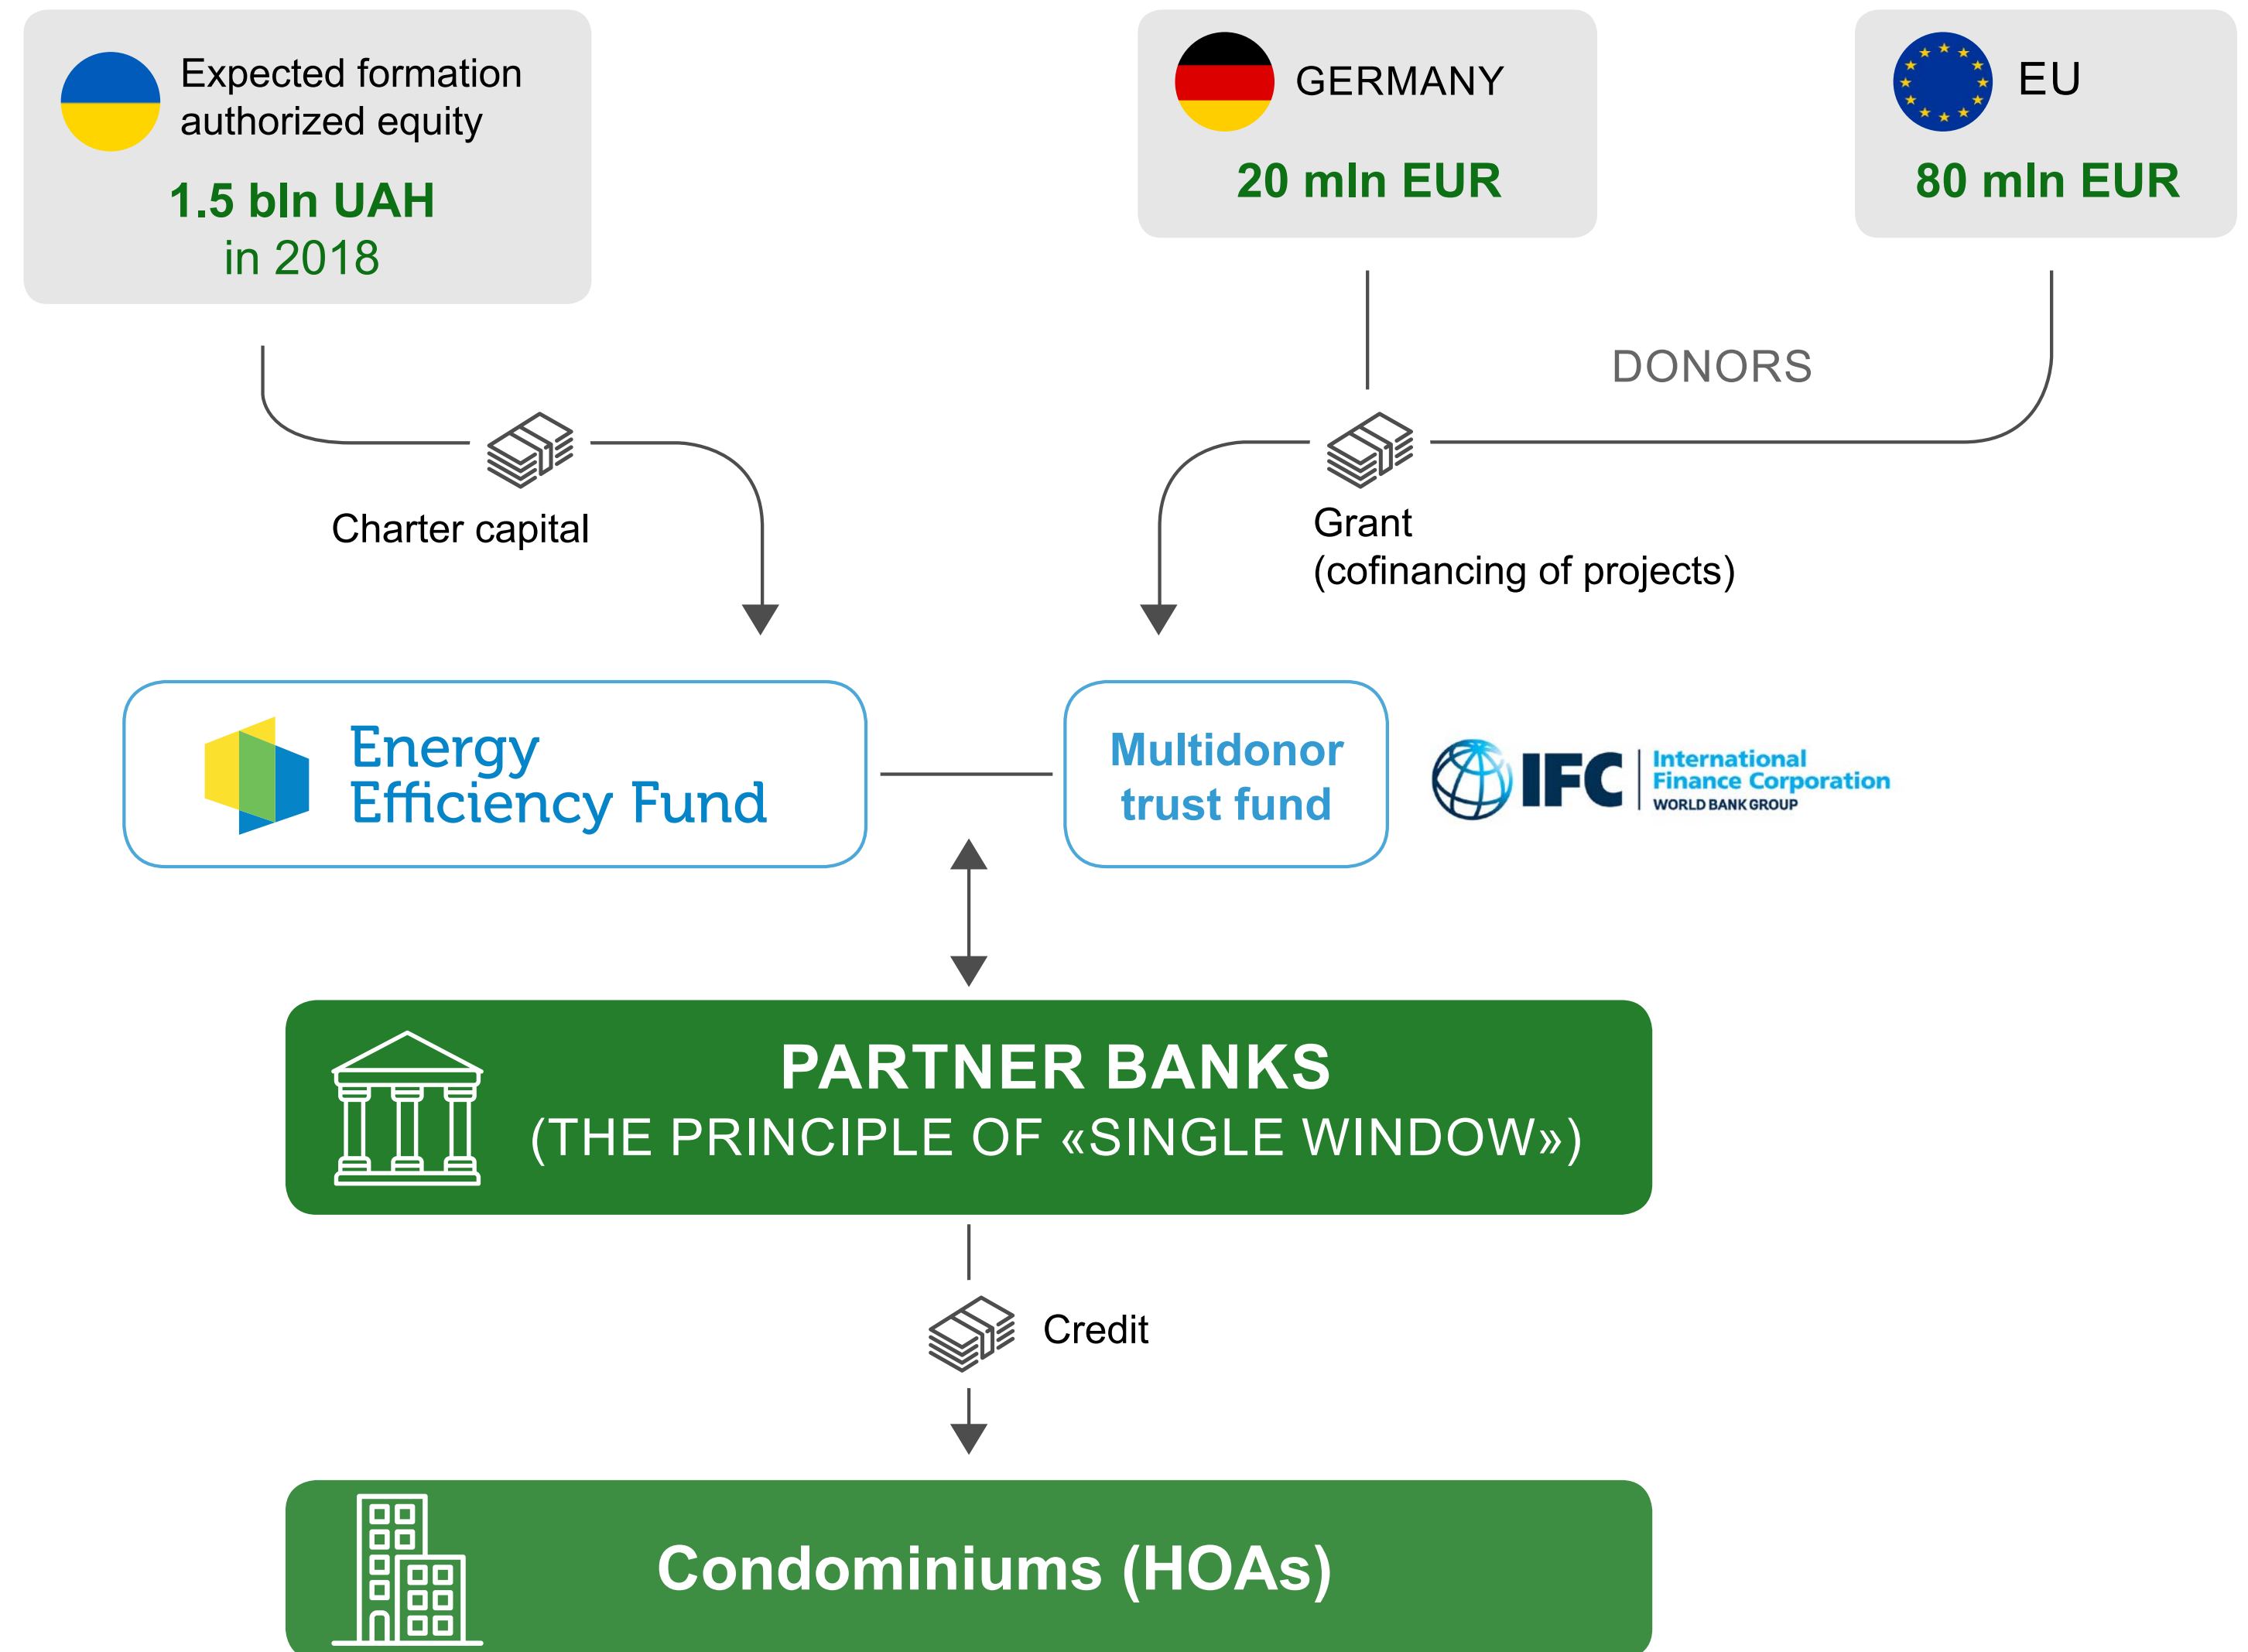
Expected formation authorized equity

1.5 bln UAH
in 2018

GERMANY

20 mln EUR

EU

80 mln EUR

DONORS

Charter capital

Grant
(cofinancing of projects)

Energy Efficiency Fund

Multidonor trust fund

IFC International Finance Corporation WORLD BANK GROUP

PARTNER BANKS
(THE PRINCIPLE OF «SINGLE WINDOW»)

Credit

Condominiums (HOAs)